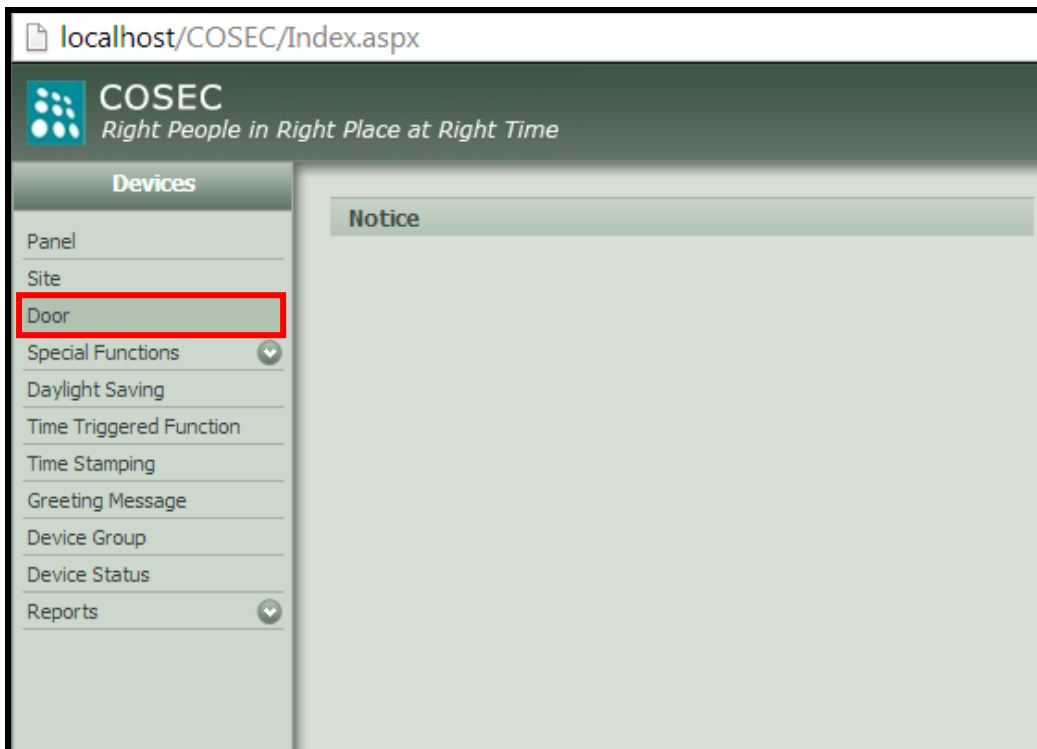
localhost/COSEC/Index.aspx

COSEC
Right People in Right Place at Right Time

Devices

Notice

Panel
Site
Door
Special Functions
Daylight Saving
Time Triggered Function
Time Stamping
Greeting Message
Device Group
Device Status
Reports